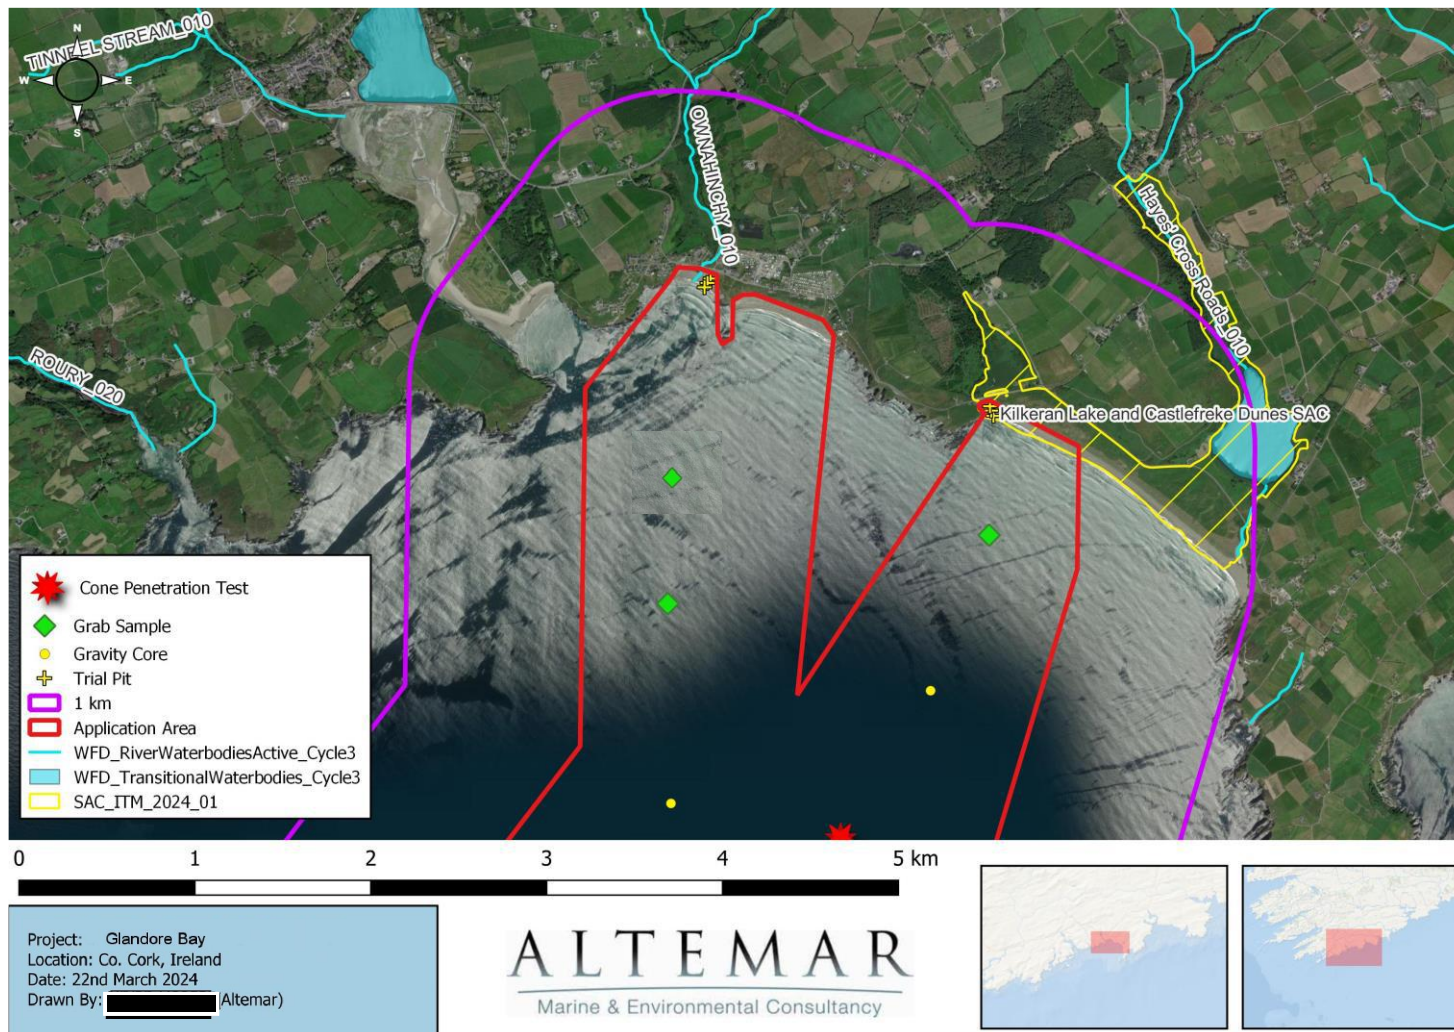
N
W E
S

TINNEEL STREAM_010

OWNAHINCHY_010

Hayes' Cross Roads_010

ROURY_020

Kilkeran Lake and Castlefreke Dunes SAC

Cone Penetration Test
Grab Sample
Gravity Core
Trial Pit
1 km
Application Area
WFD_RiverWaterbodiesActive_Cycle3
WFD_TransitionalWaterbodies_Cycle3
SAC_ITM_2024_01

0 1 2 3 4 5 km

Project: Glandore Bay
Location: Co. Cork, Ireland
Date: 22nd March 2024
Drawn By: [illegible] (Altemar)

ALTEMAR
Marine & Environmental Consultancy